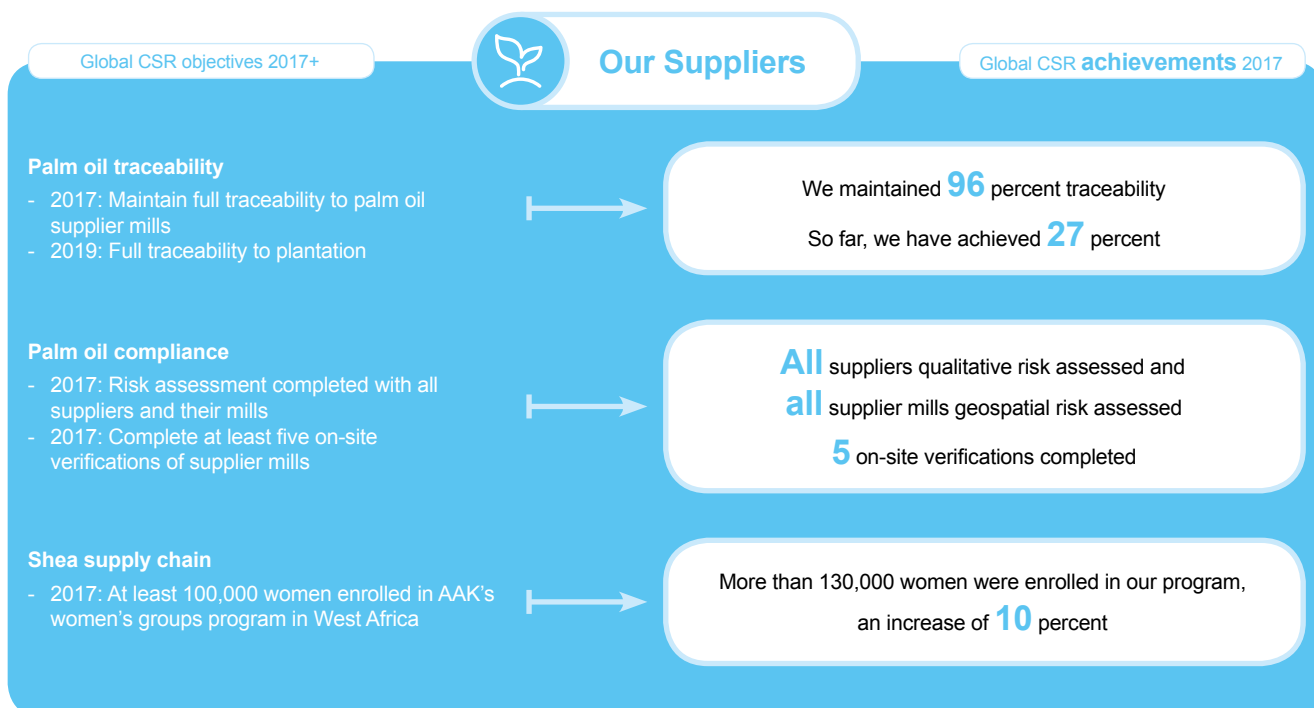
Global CSR objectives 2017+

Our Suppliers

Global CSR achievements 2017

Palm oil traceability
- 2017: Maintain full traceability to palm oil supplier mills
- 2019: Full traceability to plantation

We maintained 96 percent traceability
So far, we have achieved 27 percent

Palm oil compliance
- 2017: Risk assessment completed with all suppliers and their mills
- 2017: Complete at least five on-site verifications of supplier mills

All suppliers qualitative risk assessed and
all supplier mills geospatial risk assessed
5 on-site verifications completed

Shea supply chain
- 2017: At least 100,000 women enrolled in AAK's women's groups program in West Africa

More than 130,000 women were enrolled in our program, an increase of 10 percent